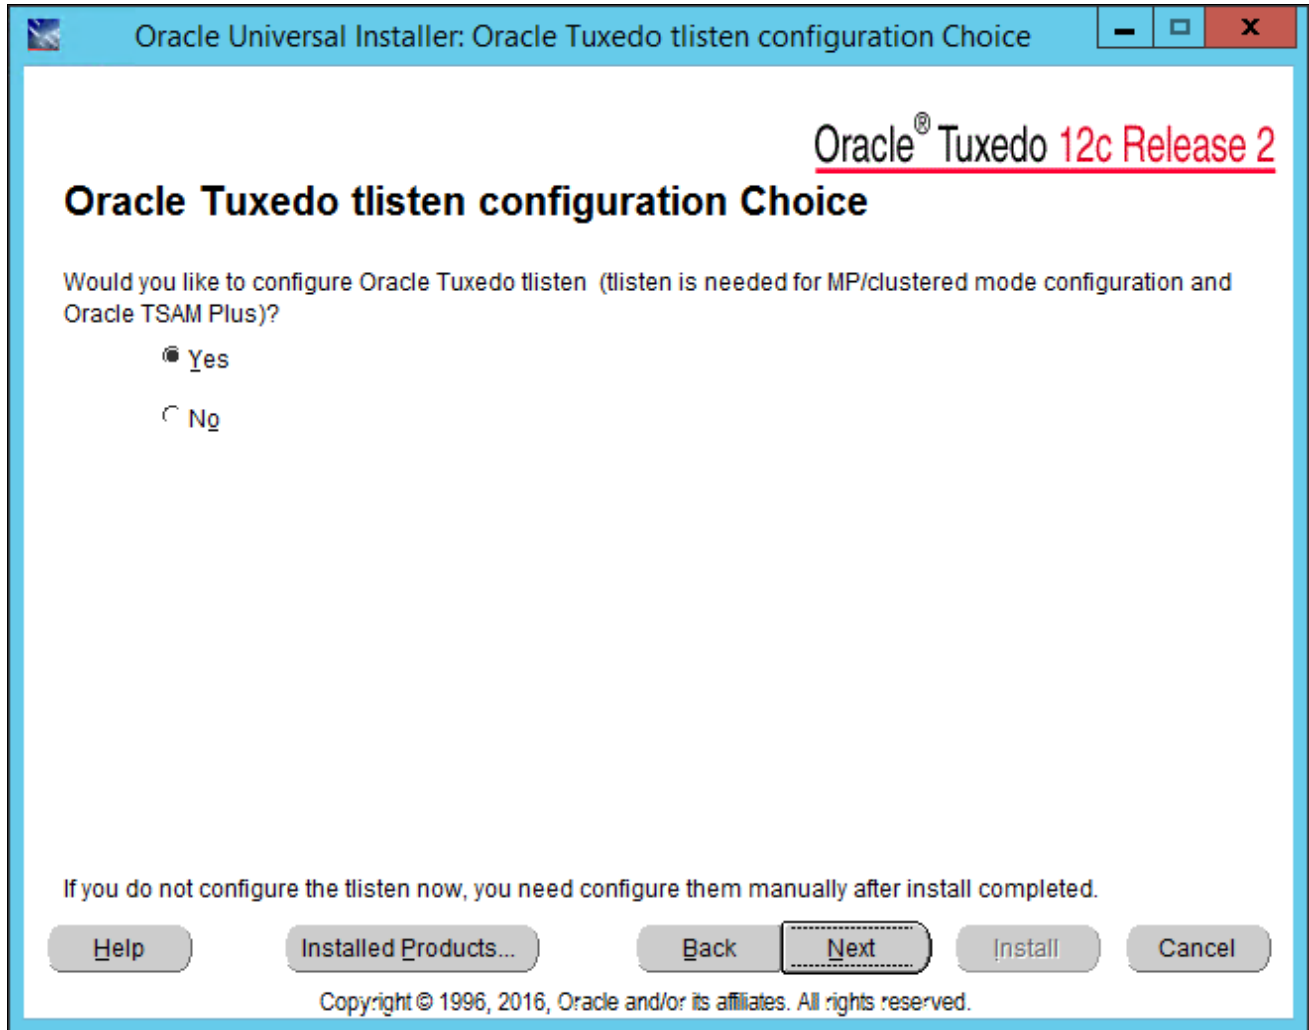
Oracle Universal Installer: Oracle Tuxedo tlisten configuration Choice

Oracle® Tuxedo 12c Release 2

Oracle Tuxedo tlisten configuration Choice

Would you like to configure Oracle Tuxedo tlisten (tlisten is needed for MP/clustered mode configuration and Oracle TSAM Plus)?

Yes

No

If you do not configure the tlisten now, you need configure them manually after install completed.

Help | Installed Products... | Back | Next | Install | Cancel

Copyright © 1996, 2016, Oracle and/or its affiliates. All rights reserved.